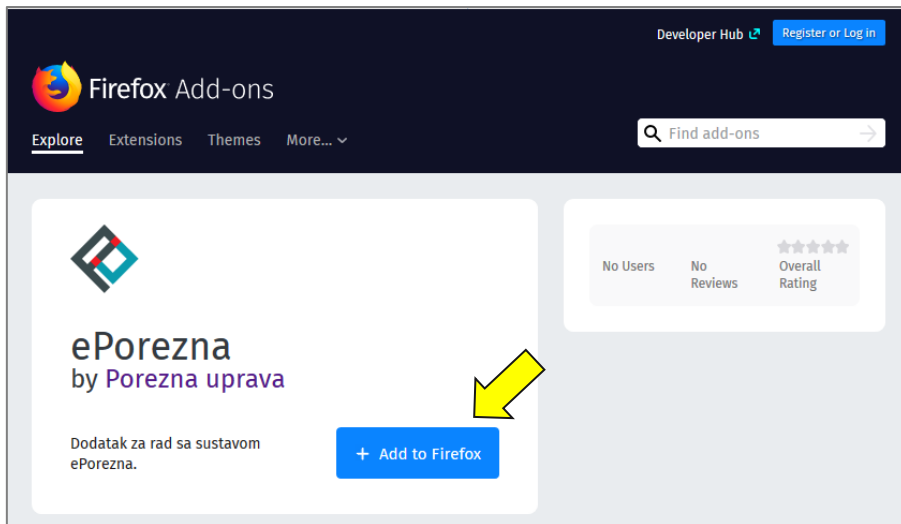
Developer Hub
Register or Log in

Firefox Add-ons

Explore Extensions Themes More...

Find add-ons

ePorezna
by Porezna uprava

Dodatak za rad sa sustavom ePorezna.

+ Add to Firefox

No Users

No Reviews

Overall Rating